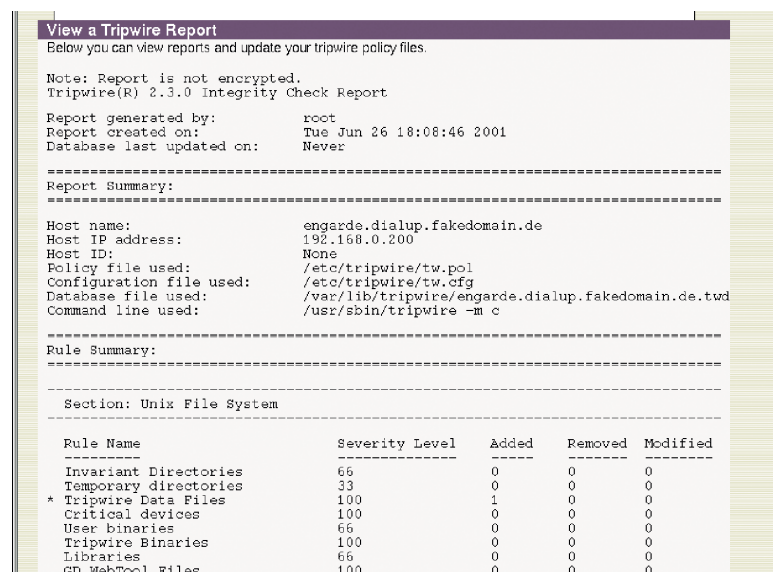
View a Tripwire Report
Below you can view reports and update your tripwire policy files.

Note: Report is not encrypted.
Tripwire(R) 2.3.0 Integrity Check Report

Report generated by: root
Report created on: Tue Jun 26 18:08:46 2001
Database last updated on: Never

===============================================================================
Report Summary:
===============================================================================

Host name: engarde.dialup.fakedomain.de
Host IP address: 192.168.0.200
Host ID: None
Policy file used: /etc/tripwire/tw.pol
Configuration file used: /etc/tripwire/tw.cfg
Database file used: /var/lib/tripwire/engarde.dialup.fakedomain.de.twd
Command line used: /usr/sbin/tripwire -m c

===============================================================================
Rule Summary:
===============================================================================

-------------------------------------------------------------------------------
Section: Unix File System
-------------------------------------------------------------------------------

| Rule Name | Severity Level | Added | Removed | Modified |
|---|---|---|---|---|
| --------- | -------------- | ----- | ------- | -------- |
| Invariant Directories | 66 | 0 | 0 | 0 |
| Temporary directories | 33 | 0 | 0 | 0 |
| * Tripwire Data Files | 100 | 1 | 0 | 0 |
| Critical devices | 100 | 0 | 0 | 0 |
| User binaries | 66 | 0 | 0 | 0 |
| Tripwire Binaries | 100 | 0 | 0 | 0 |
| Libraries | 66 | 0 | 0 | 0 |
| GD WebTool Files | 100 | 0 | 0 | 0 |